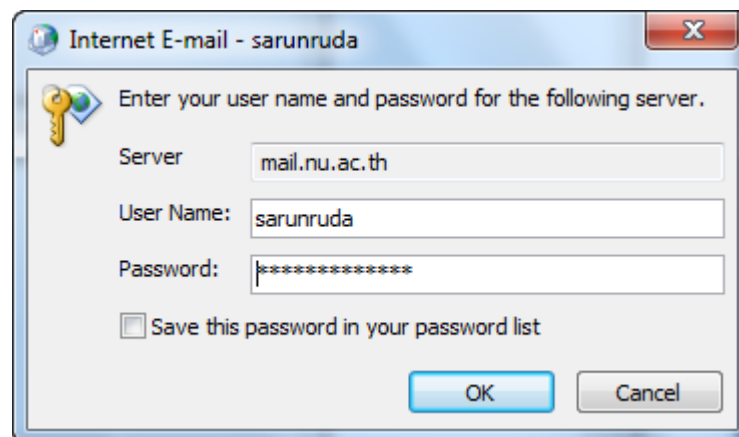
Internet E-mail - sarunruda

Enter your user name and password for the following server.

Server mail.nu.ac.th

User Name: sarunruda

Password: *************

Save this password in your password list

OK Cancel